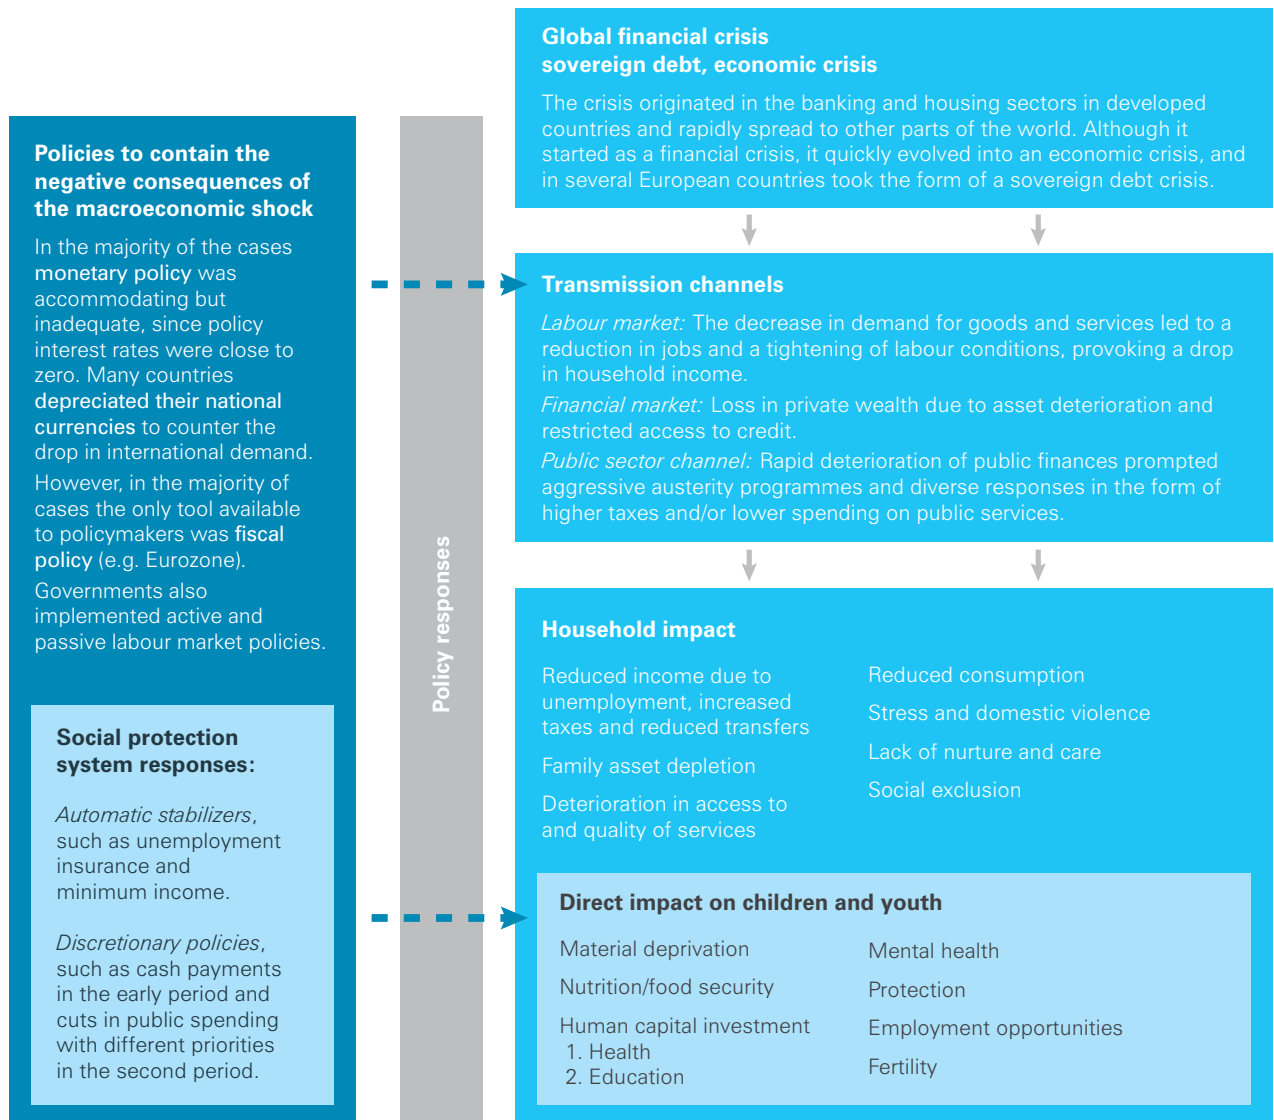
Global financial crisis
sovereign debt, economic crisis

The crisis originated in the banking and housing sectors in developed countries and rapidly spread to other parts of the world. Although it started as a financial crisis, it quickly evolved into an economic crisis, and in several European countries took the form of a sovereign debt crisis.

Policies to contain the negative consequences of the macroeconomic shock

In the majority of the cases monetary policy was accommodating but inadequate, since policy interest rates were close to zero. Many countries depreciated their national currencies to counter the drop in international demand.

However, in the majority of cases the only tool available to policymakers was fiscal policy (e.g. Eurozone).

Governments also implemented active and passive labour market policies.

Policy responses

Transmission channels

Labour market: The decrease in demand for goods and services led to a reduction in jobs and a tightening of labour conditions, provoking a drop in household income.

Financial market: Loss in private wealth due to asset deterioration and restricted access to credit.

Public sector channel: Rapid deterioration of public finances prompted aggressive austerity programmes and diverse responses in the form of higher taxes and/or lower spending on public services.

Household impact

Reduced income due to unemployment, increased taxes and reduced transfers

Family asset depletion

Deterioration in access to and quality of services

Reduced consumption

Stress and domestic violence

Lack of nurture and care

Social exclusion

Social protection system responses:

Automatic stabilizers, such as unemployment insurance and minimum income.

Discretionary policies, such as cash payments in the early period and cuts in public spending with different priorities in the second period.

Direct impact on children and youth

Material deprivation

Nutrition/food security

Human capital investment
1. Health
2. Education

Mental health

Protection

Employment opportunities

Fertility